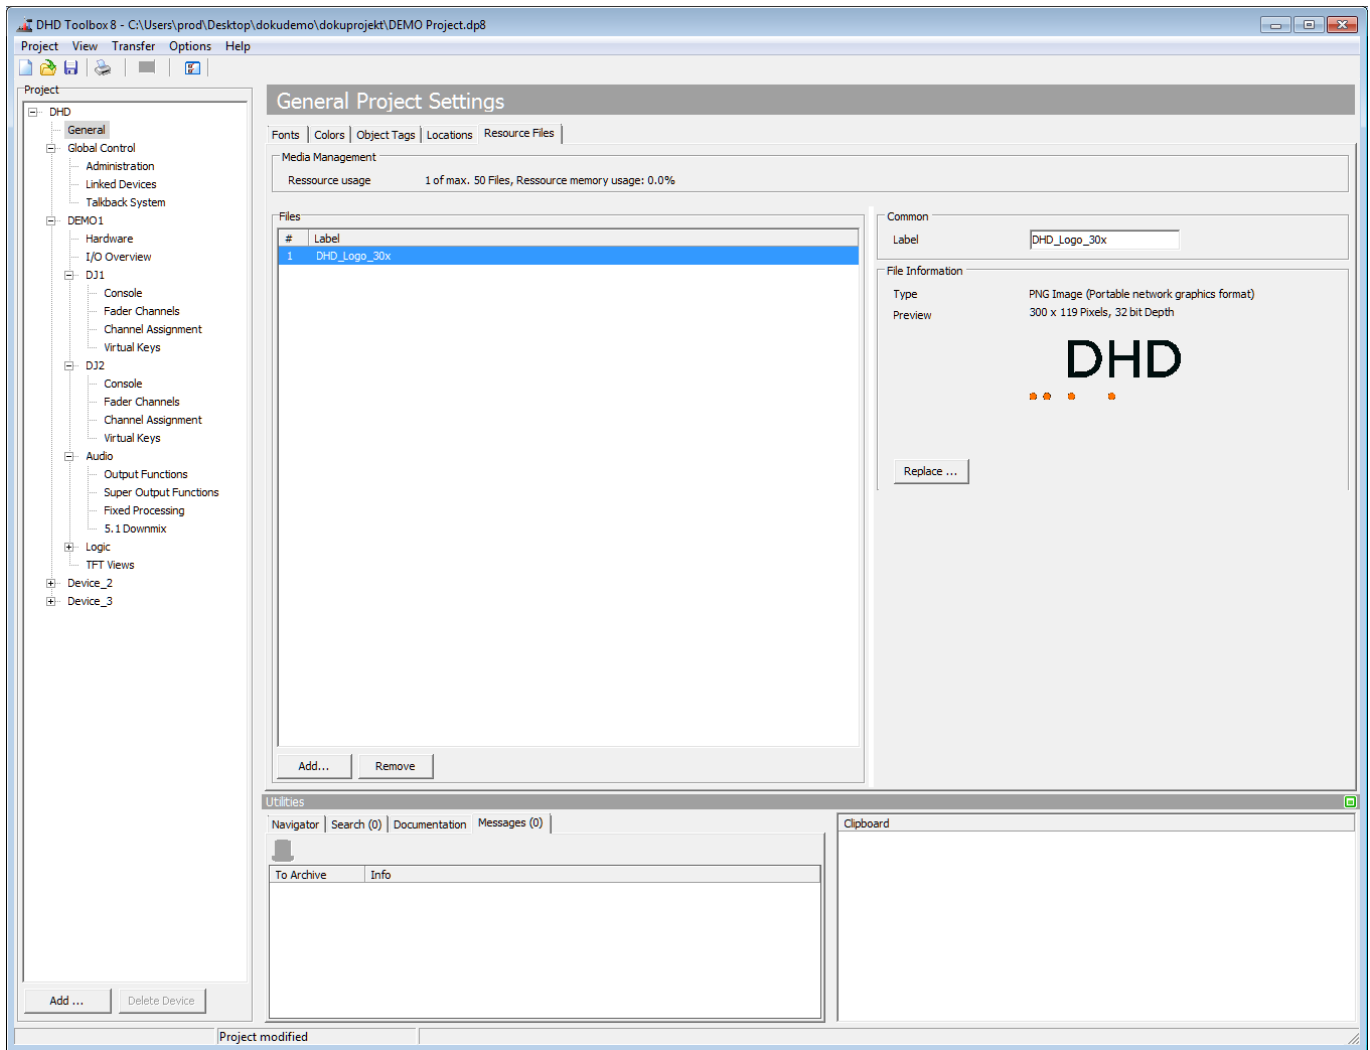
DHD Toolbox 8 - C:\Users\prod\Desktop\dokudemo\dokuprojekt\DEMO Project.dp8

Project View Transfer Options Help

Project
DHD
General
Global Control
Administration
Linked Devices
Talkback System
DEMO1
Hardware
I/O Overview
DJ1
Console
Fader Channels
Channel Assignment
Virtual Keys
DJ2
Console
Fader Channels
Channel Assignment
Virtual Keys
Audio
Output Functions
Super Output Functions
Fixed Processing
5.1 Downmix
Logic
TFT Views
Device_2
Device_3

Add ... Delete Device

General Project Settings

Fonts | Colors | Object Tags | Locations | Resource Files

Media Management
Ressource usage 1 of max. 50 Files, Ressource memory usage: 0.0%

Files

| # | Label |
|---|---|
| 1 | DHD_Logo_30x |

Add... Remove

Common
Label DHD_Logo_30x

File Information
Type PNG Image (Portable network graphics format)
Preview 300 x 119 Pixels, 32 bit Depth

DHD

Replace ...

Utilities

Navigator | Search (0) | Documentation | Messages (0)

| To Archive | Info |
|---|---|

Clipboard

Project modified